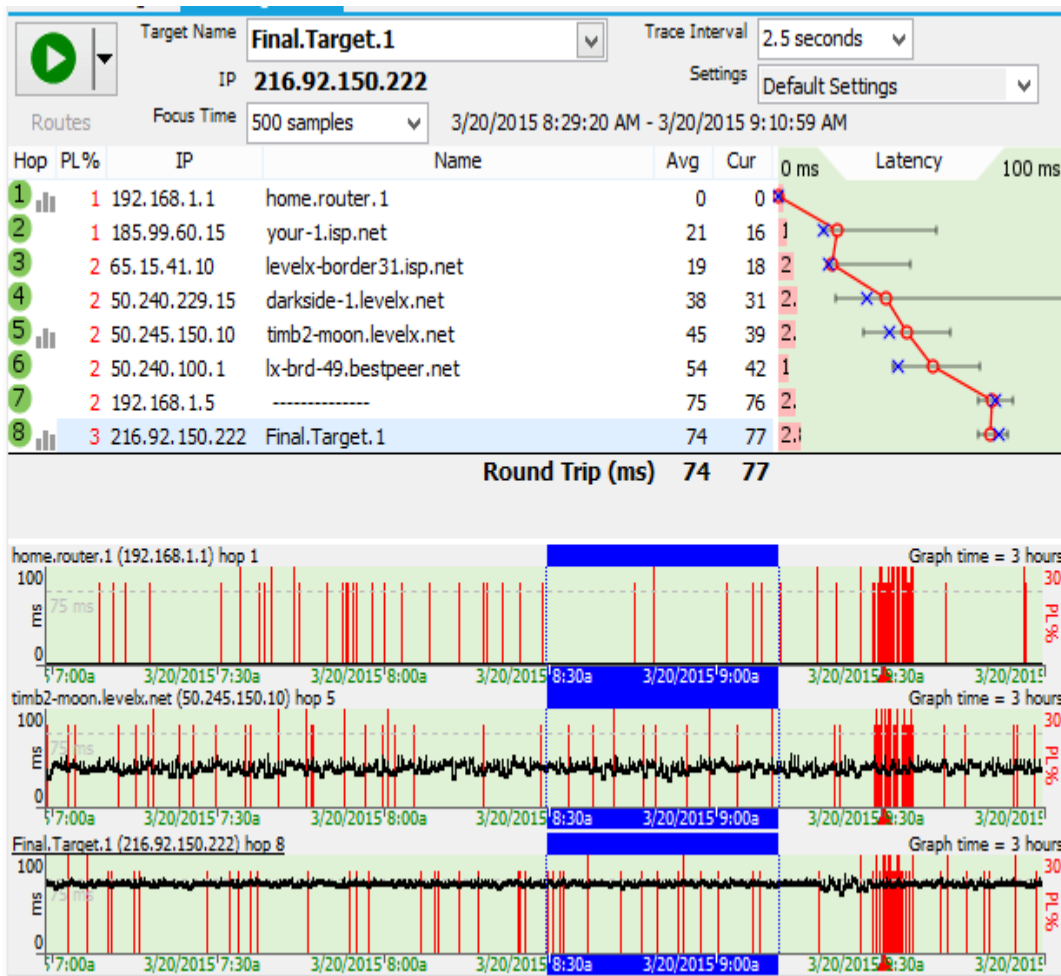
Target Name Final.Target.1
IP 216.92.150.222
Focus Time 500 samples
Routes
Trace Interval 2.5 seconds
Settings Default Settings
3/20/2015 8:29:20 AM - 3/20/2015 9:10:59 AM

| Hop | PL% | IP | Name | Avg | Cur | 0 ms Latency 100 ms |
|---|---|---|---|---|---|---|
| 1 | 1 | 192.168.1.1 | home.router.1 | 0 | 0 | |
| 2 | 1 | 185.99.60.15 | your-1.isp.net | 21 | 16 | 1 |
| 3 | 2 | 65.15.41.10 | levelx-border31.isp.net | 19 | 18 | 2 |
| 4 | 2 | 50.240.229.15 | darkside-1.levelx.net | 38 | 31 | 2. |
| 5 | 2 | 50.245.150.10 | timb2-moon.levelx.net | 45 | 39 | 2. |
| 6 | 2 | 50.240.100.1 | lx-brd-49.bestpeer.net | 54 | 42 | 1 |
| 7 | 2 | 192.168.1.5 | -------------- | 75 | 76 | 2. |
| 8 | 3 | 216.92.150.222 | Final.Target.1 | 74 | 77 | 2. |

Round Trip (ms) 74 77

home.router.1 (192.168.1.1) hop 1
Graph time = 3 hours
100
75 ms
ms
0
30
PL%
5 7:00a 3/20/2015 7:30a 3/20/2015 8:00a 3/20/2015 8:30a 3/20/2015 9:00a 3/20/2015 9:30a 3/20/2015

timb2-moon.levelx.net (50.245.150.10) hop 5
Graph time = 3 hours
100
75 ms
ms
0
30
PL%
5 7:00a 3/20/2015 7:30a 3/20/2015 8:00a 3/20/2015 8:30a 3/20/2015 9:00a 3/20/2015 9:30a 3/20/2015

Final.Target.1 (216.92.150.222) hop 8
Graph time = 3 hours
100
75 ms
ms
0
30
PL%
5 7:00a 3/20/2015 7:30a 3/20/2015 8:00a 3/20/2015 8:30a 3/20/2015 9:00a 3/20/2015 9:30a 3/20/2015